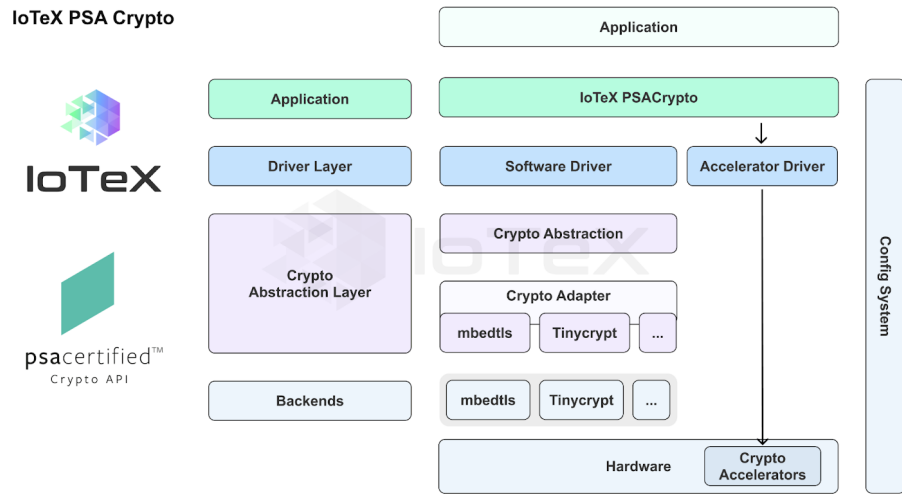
IoTeX PSA Crypto

IoTeX

psacertified™
Crypto API

Application

Application

IoTeX PSACrypto

Driver Layer

Software Driver

Accelerator Driver

Crypto Abstraction Layer

Crypto Abstraction

Crypto Adapter

mbedtls

Tinycrypt

...

Backends

mbedtls

Tinycrypt

...

Hardware

Crypto Accelerators

Config System

IoTeX